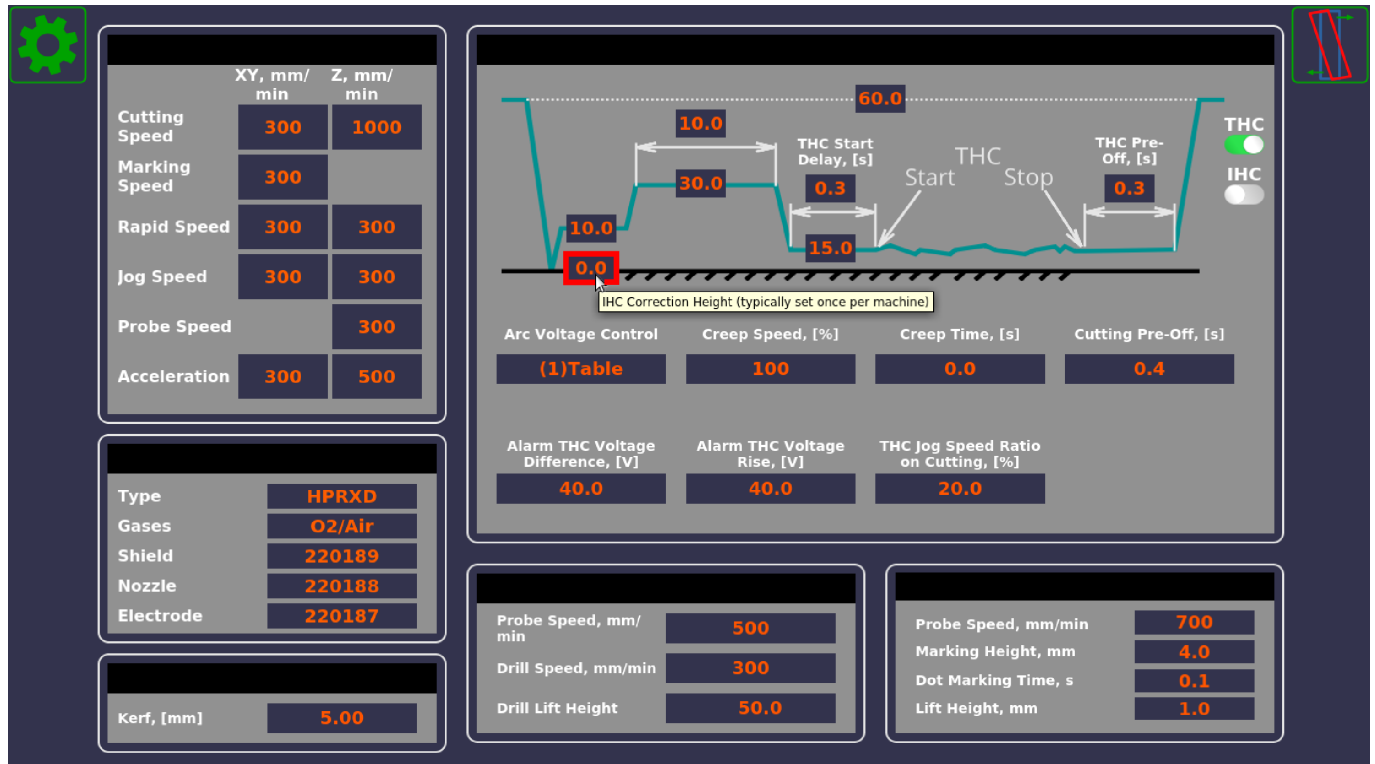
| | XY, mm/min | Z, mm/min |
|---|---|---|
| Cutting Speed | 300 | 1000 |
| Marking Speed | 300 | |
| Rapid Speed | 300 | 300 |
| Jog Speed | 300 | 300 |
| Probe Speed | | 300 |
| Acceleration | 300 | 500 |

| | |
|---|---|
| Type | HPRXD |
| Gases | O2/Air |
| Shield | 220189 |
| Nozzle | 220188 |
| Electrode | 220187 |

Kerf, [mm] 5.00

60.0
10.0
30.0
THC Start Delay, [s]
0.3
THC
Start
Stop
THC Pre-Off, [s]
0.3
10.0
15.0
0.0
IHC Correction Height (typically set once per machine)
THC
IHC

Arc Voltage Control (1)Table
Creep Speed, [%] 100
Creep Time, [s] 0.0
Cutting Pre-Off, [s] 0.4
Alarm THC Voltage Difference, [V] 40.0
Alarm THC Voltage Rise, [V] 40.0
THC Jog Speed Ratio on Cutting, [%] 20.0

Probe Speed, mm/min 500
Drill Speed, mm/min 300
Drill Lift Height 50.0

Probe Speed, mm/min 700
Marking Height, mm 4.0
Dot Marking Time, s 0.1
Lift Height, mm 1.0